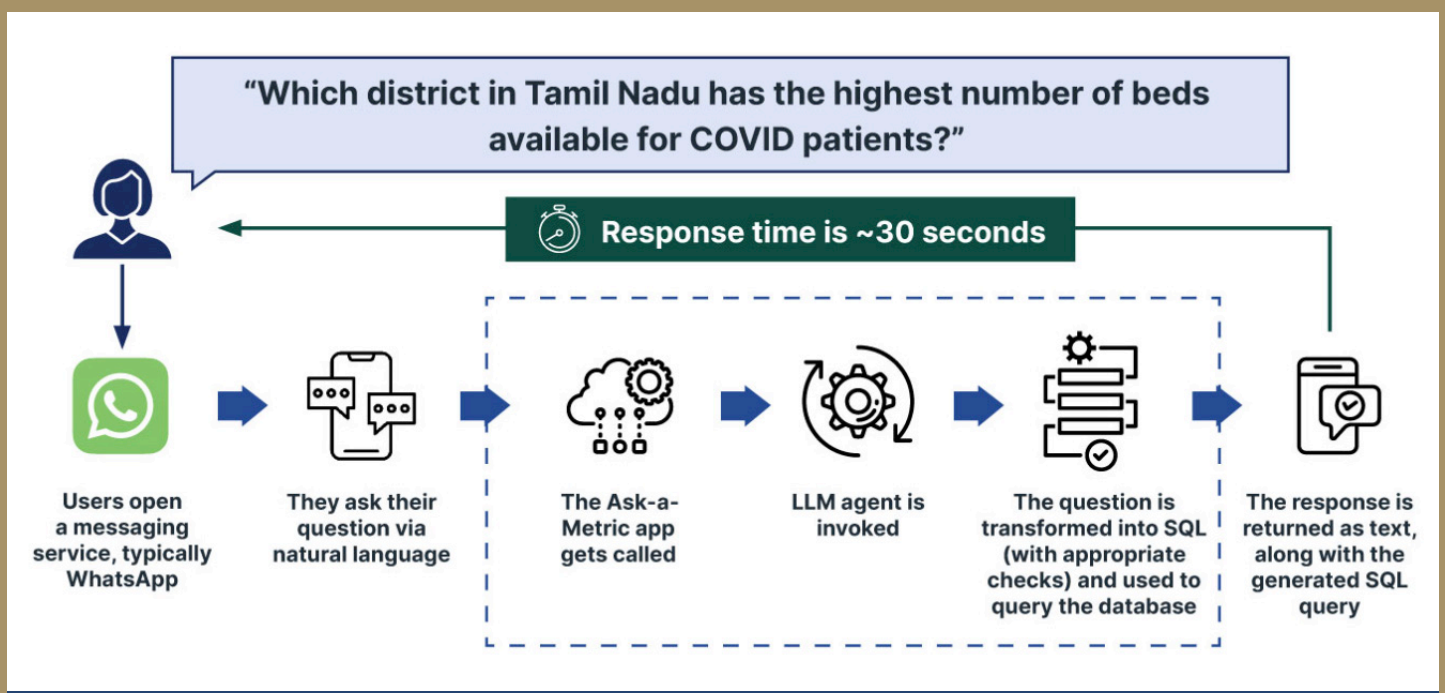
"Which district in Tamil Nadu has the highest number of beds available for COVID patients?"

Response time is ~30 seconds

Users open a messaging service, typically WhatsApp

They ask their question via natural language

The Ask-a-Metric app gets called

LLM agent is invoked

The question is transformed into SQL (with appropriate checks) and used to query the database

The response is returned as text, along with the generated SQL query